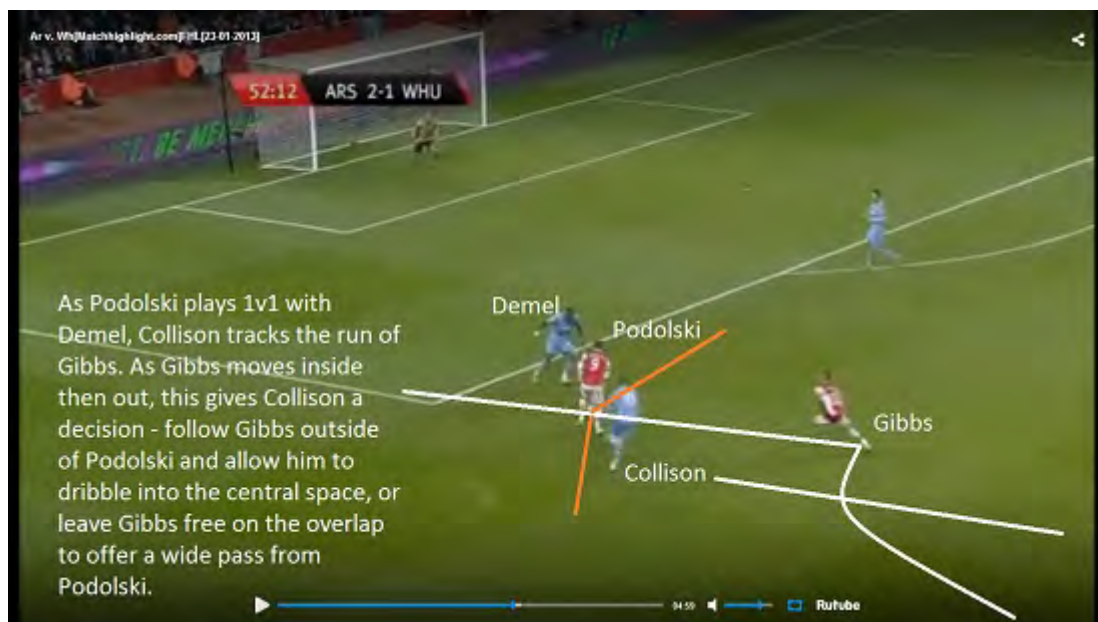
Ar v. Wh|Matchhighlight.com|EPL[23-01-2013]

52:12 ARS 2-1 WHU

As Podolski plays 1v1 with Demel, Collison tracks the run of Gibbs. As Gibbs moves inside then out, this gives Collison a decision - follow Gibbs outside of Podolski and allow him to dribble into the central space, or leave Gibbs free on the overlap to offer a wide pass from Podolski.

Demel

Podolski

Gibbs

Collison

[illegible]

Rutube